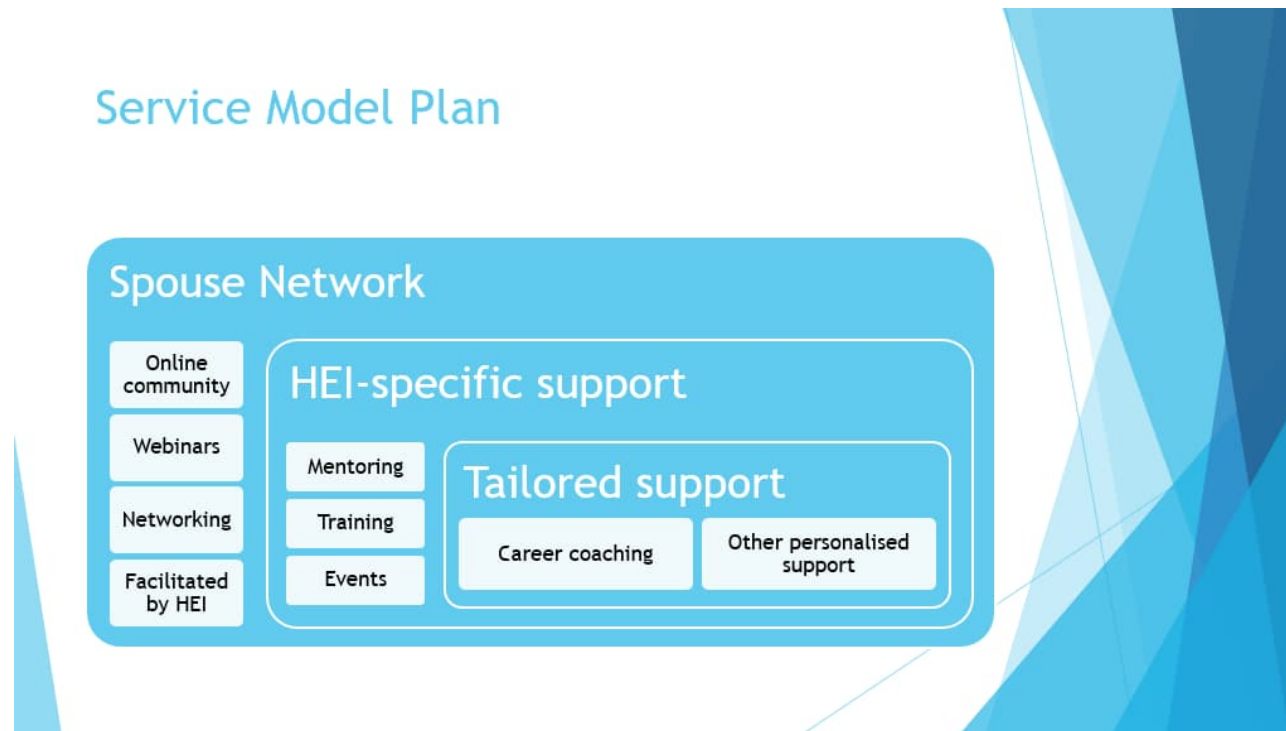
Service Model Plan

Spouse Network

Online community

Webinars

Networking

Facilitated by HEI

HEI-specific support

Mentoring

Training

Events

Tailored support

Career coaching

Other personalised support